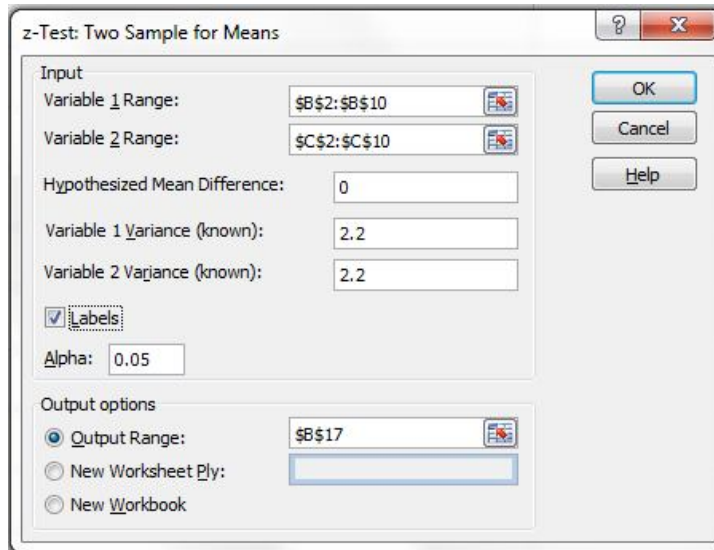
z-Test: Two Sample for Means

?

X

Input

Variable 1 Range: $B$2:$B$10

Variable 2 Range: $C$2:$C$10

Hypothesized Mean Difference: 0

Variable 1 Variance (known): 2.2

Variable 2 Variance (known): 2.2

Labels

Alpha: 0.05

Output options

Output Range: $B$17

New Worksheet Ply:

New Workbook

OK

Cancel

Help